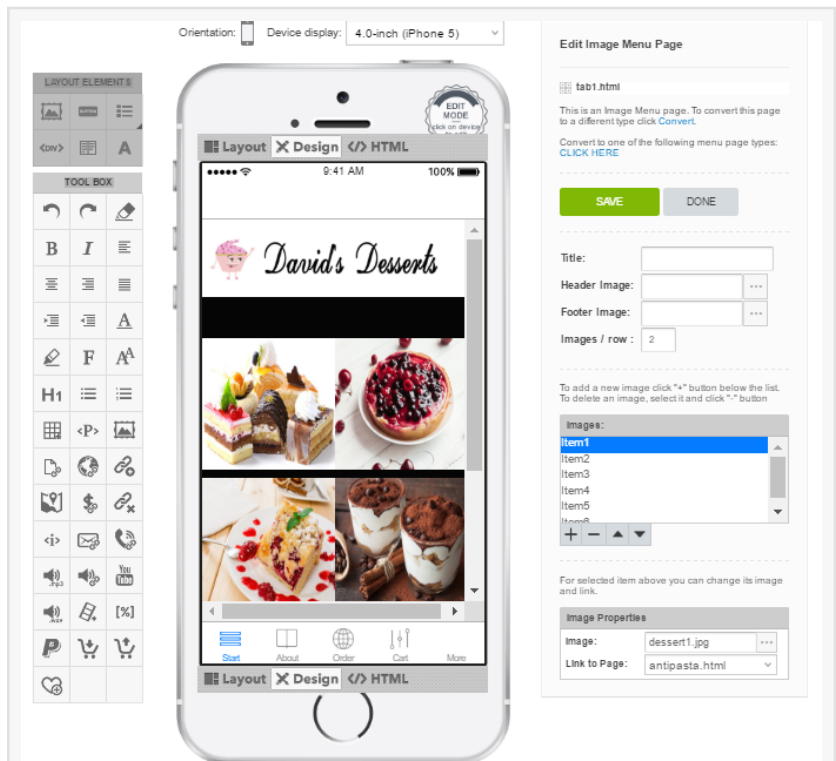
Orientation: Device display: 4.0-inch (iPhone 5)

LAYOUT ELEMENTS

<DIV> A

TOOL BOX

B I

A

F A

H1 <P>

<i>

[%]

EDIT MODE click on device

Layout Design </> HTML

9:41 AM 100%

David's Desserts

Start About Order Cart More

Layout Design </> HTML

Edit Image Menu Page

tab1.html

This is an Image Menu page. To convert this page to a different type click Convert.

Convert to one of the following menu page types: CLICK HERE

SAVE DONE

Title:

Header Image:

Footer Image:

Images / row : 2

To add a new image click "+" button below the list. To delete an image, select it and click "-" button

Images:

Item1
Item2
Item3
Item4
Item5
Item6

For selected item above you can change its image and link.

Image Properties

Image: dessert1.jpg

Link to Page: antipasta.html